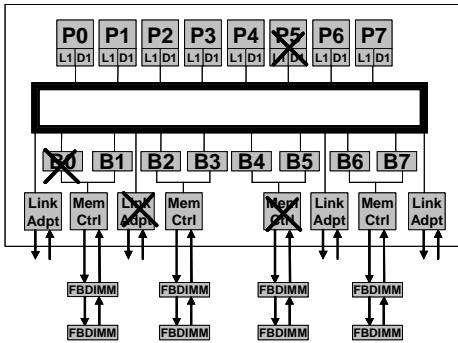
P0 P1 P2 P3 P4 P5 P6 P7

L1 D1 L1 D1 L1 D1 L1 D1 L1 D1 L1 D1 L1 D1 L1 D1

B0 B1 B2 B3 B4 B5 B6 B7

Link Adpt
Mem Ctrl
Link Adpt
Mem Ctrl
Mem Ctrl
Link Adpt
Mem Ctrl
Link Adpt

FBDIMM FBDIMM FBDIMM FBDIMM

FBDIMM FBDIMM FBDIMM FBDIMM